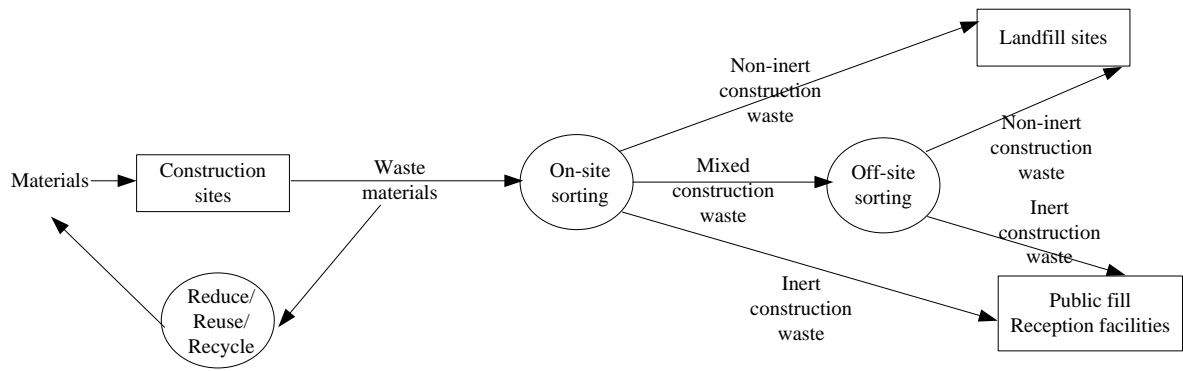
Landfill sites

Non-inert construction waste

Non-inert construction waste

Materials

Construction sites

Waste materials

On-site sorting

Mixed construction waste

Off-site sorting

Inert construction waste

Reduce/ Reuse/ Recycle

Inert construction waste

Public fill Reception facilities